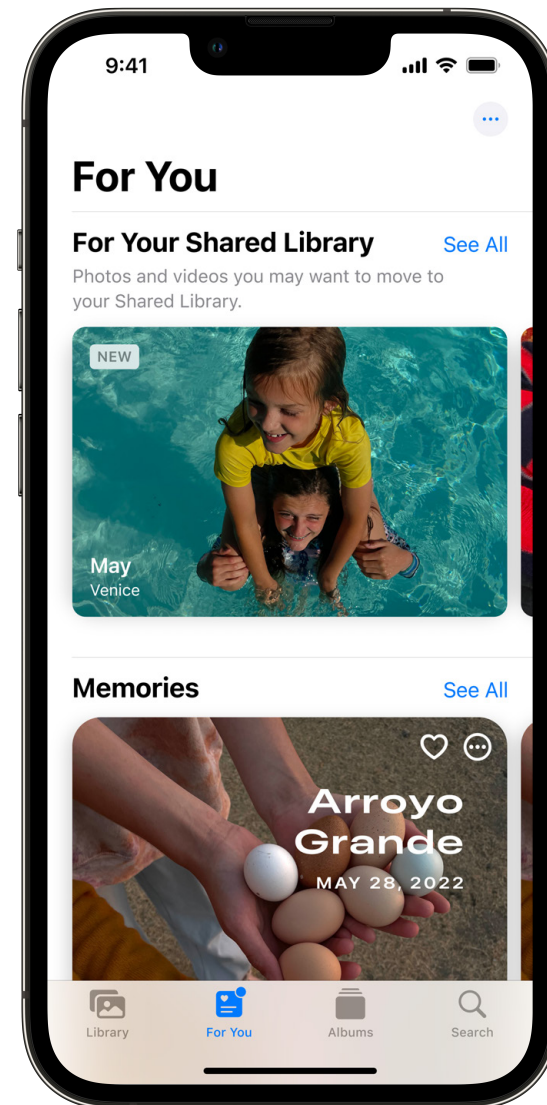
9:41

For You

For Your Shared Library See All

Photos and videos you may want to move to your Shared Library.

NEW

May
Venice

Memories See All

Arroyo Grande
MAY 28, 2022

Library For You Albums Search